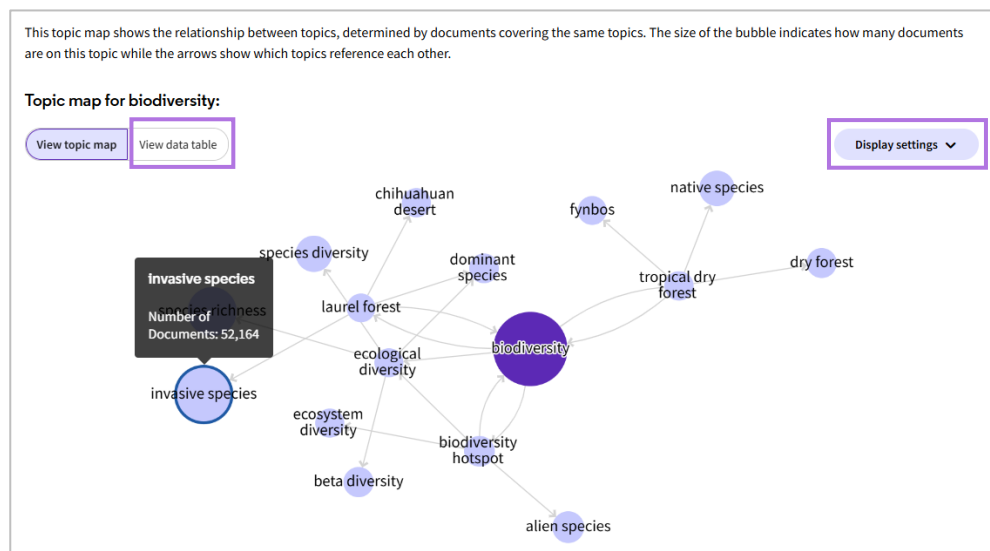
This topic map shows the relationship between topics, determined by documents covering the same topics. The size of the bubble indicates how many documents are on this topic while the arrows show which topics reference each other.

Topic map for biodiversity:

View topic map
View data table
Display settings

chihuahuan desert
fynbos
native species
species diversity
dominant species
tropical dry forest
dry forest
invasive species
Number of Documents: 52,164
species richness
laurel forest
ecological diversity
biodiversity
invasive species
ecosystem diversity
biodiversity hotspot
beta diversity
alien species